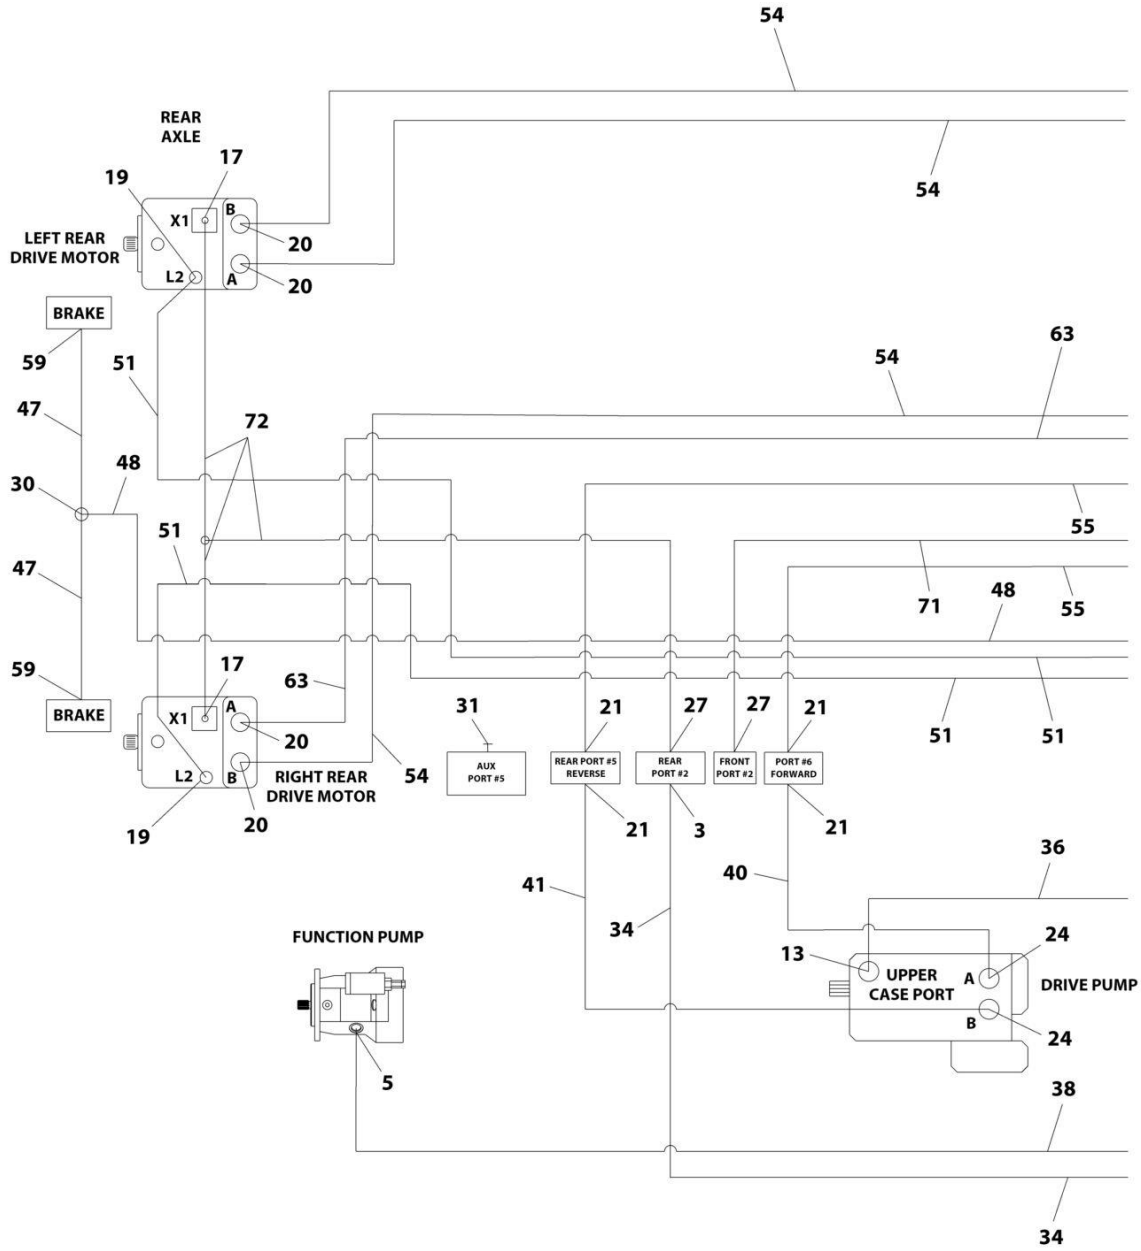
54

REAR AXLE

17

19

X1

B

54

LEFT REAR DRIVE MOTOR

20

L2

A

20

BRAKE

59

51

63

54

47

72

48

30

55

51

71

48

55

47

59

17

63

BRAKE

A

X1

20

L2

B

RIGHT REAR DRIVE MOTOR

54

19

20

31

AUX PORT #5

21

REAR PORT #5 REVERSE

21

27

REAR PORT #2

3

27

FRONT PORT #2

21

PORT #6 FORWARD

21

51

51

41

34

40

36

FUNCTION PUMP

13

UPPER CASE PORT

A

24

DRIVE PUMP

B

24

5

38

34